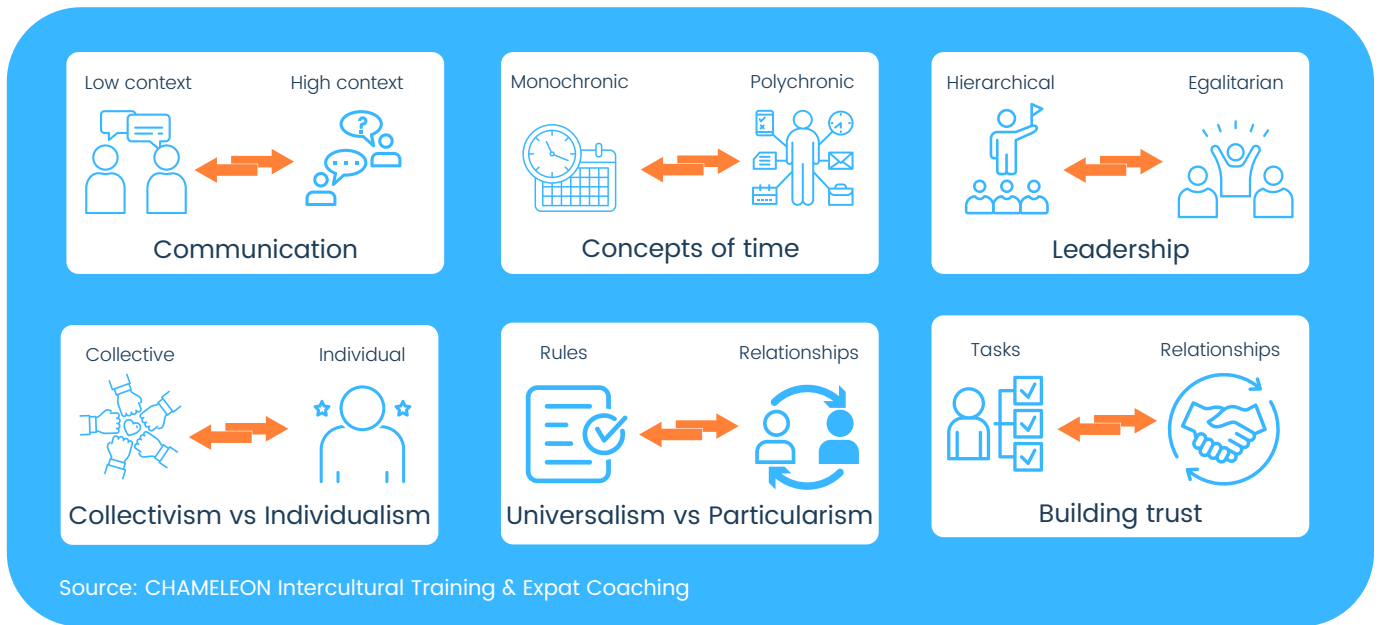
Low context
High context
Communication

Monochronic
Polychronic
Concepts of time

Hierarchical
Egalitarian
Leadership

Collective
Individual
Collectivism vs Individualism

Rules
Relationships
Universalism vs Particularism

Tasks
Relationships
Building trust

Source: CHAMELEON Intercultural Training & Expat Coaching